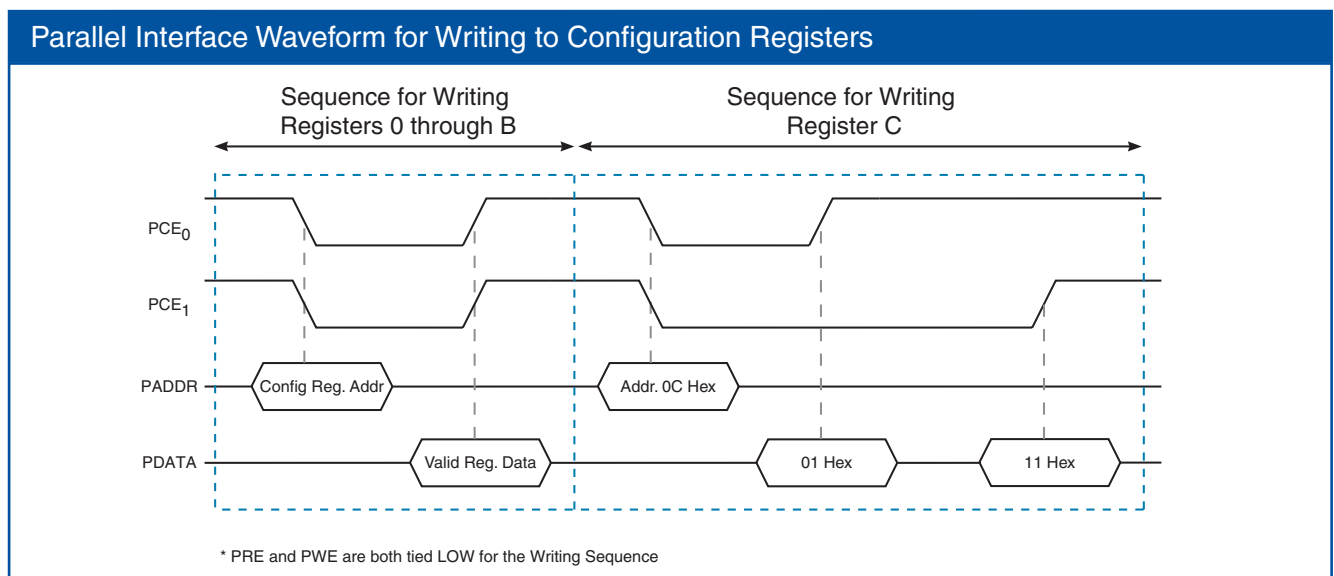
Parallel Interface Waveform for Writing to Configuration Registers

Sequence for Writing Registers 0 through B

Sequence for Writing Register C

$PCE_0$

$PCE_1$

PADDR

PDATA

Config Reg. Addr

Addr. 0C Hex

Valid Reg. Data

01 Hex

11 Hex

* PRE and PWE are both tied LOW for the Writing Sequence